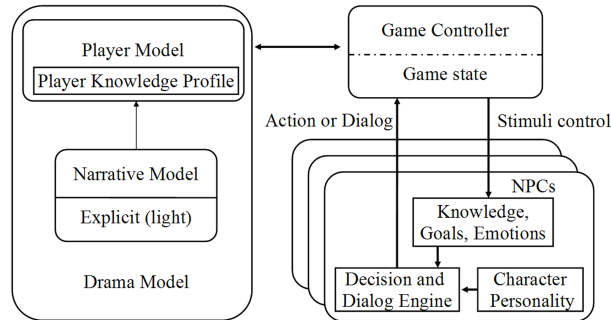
Player Model

Player Knowledge Profile

Narrative Model

Explicit (light)

Drama Model

Game Controller

Game state

Action or Dialog

Stimuli control

NPCs

Knowledge, Goals, Emotions

Decision and Dialog Engine

Character Personality